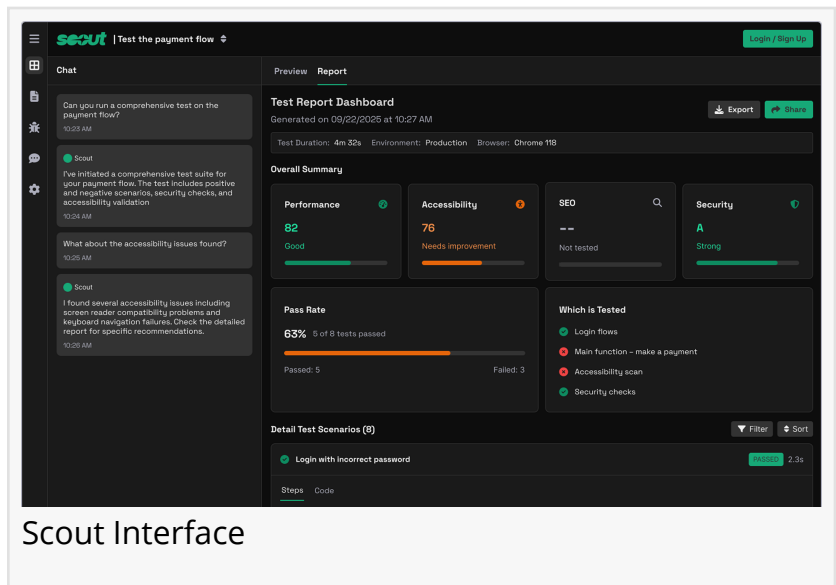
scout | Test the payment flow

Login / Sign Up

Chat

Can you run a comprehensive test on the payment flow?
10:23 AM

Scout
I've initiated a comprehensive test suite for your payment flow. The test includes positive and negative scenarios, security checks, and accessibility validation
10:24 AM

What about the accessibility issues found?
10:25 AM

Scout
I found several accessibility issues including screen reader compatibility problems and keyboard navigation failures. Check the detailed report for specific recommendations.
10:26 AM

Preview Report

Test Report Dashboard
Generated on 09/22/2025 at 10:27 AM

Export Share

Test Duration: 4m 32s Environment: Production Browser: Chrome 118

Overall Summary

Performance
82
Good

Accessibility
76
Needs improvement

SEO
--
Not tested

Security
A
Strong

Pass Rate
63% 5 of 8 tests passed
Passed: 5 Failed: 3

Which is Tested
Login flows
Main function – make a payment
Accessibility scan
Security checks

Detail Test Scenarios (8)

Filter Sort

Login with incorrect password PASSED 2.3s

Steps Code

Scout Interface